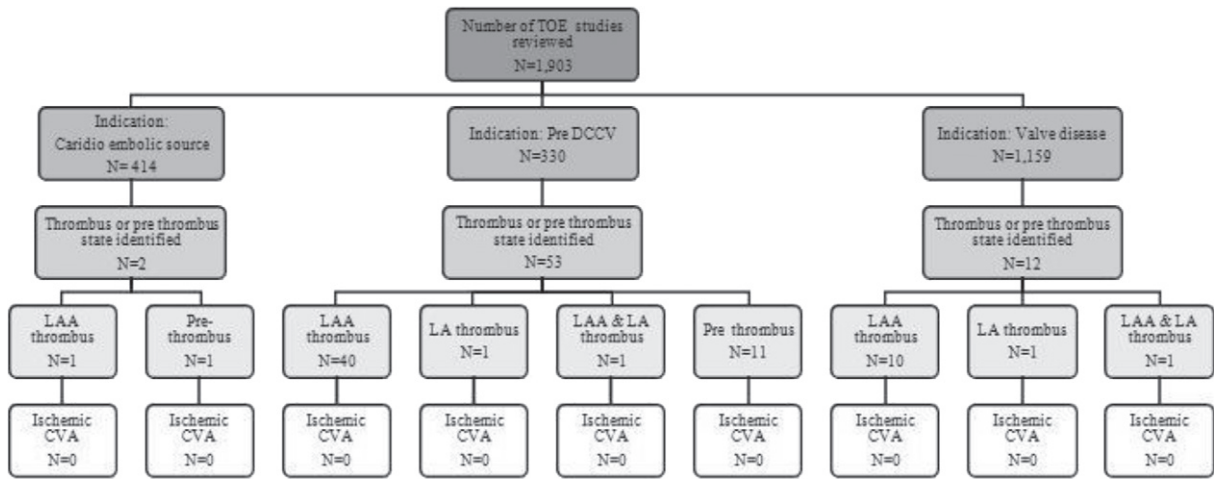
Number of TOE studies reviewed
N=1,903

Indication: Caridio embolic source
N= 414

Thrombus or pre thrombus state identified
N=2

LAA thrombus
N=1

Ischemic CVA
N=0

Pre-thrombus
N=1

Ischemic CVA
N=0

Indication: Pre DCCV
N=330

Thrombus or pre thrombus state identified
N=53

LAA thrombus
N=40

Ischemic CVA
N=0

LA thrombus
N=1

Ischemic CVA
N=0

LAA & LA thrombus
N=1

Ischemic CVA
N=0

Pre thrombus
N=11

Ischemic CVA
N=0

Indication: Valve disease
N=1,159

Thrombus or pre thrombus state identified
N=12

LAA thrombus
N=10

Ischemic CVA
N=0

LA thrombus
N=1

Ischemic CVA
N=0

LAA & LA thrombus
N=1

Ischemic CVA
N=0